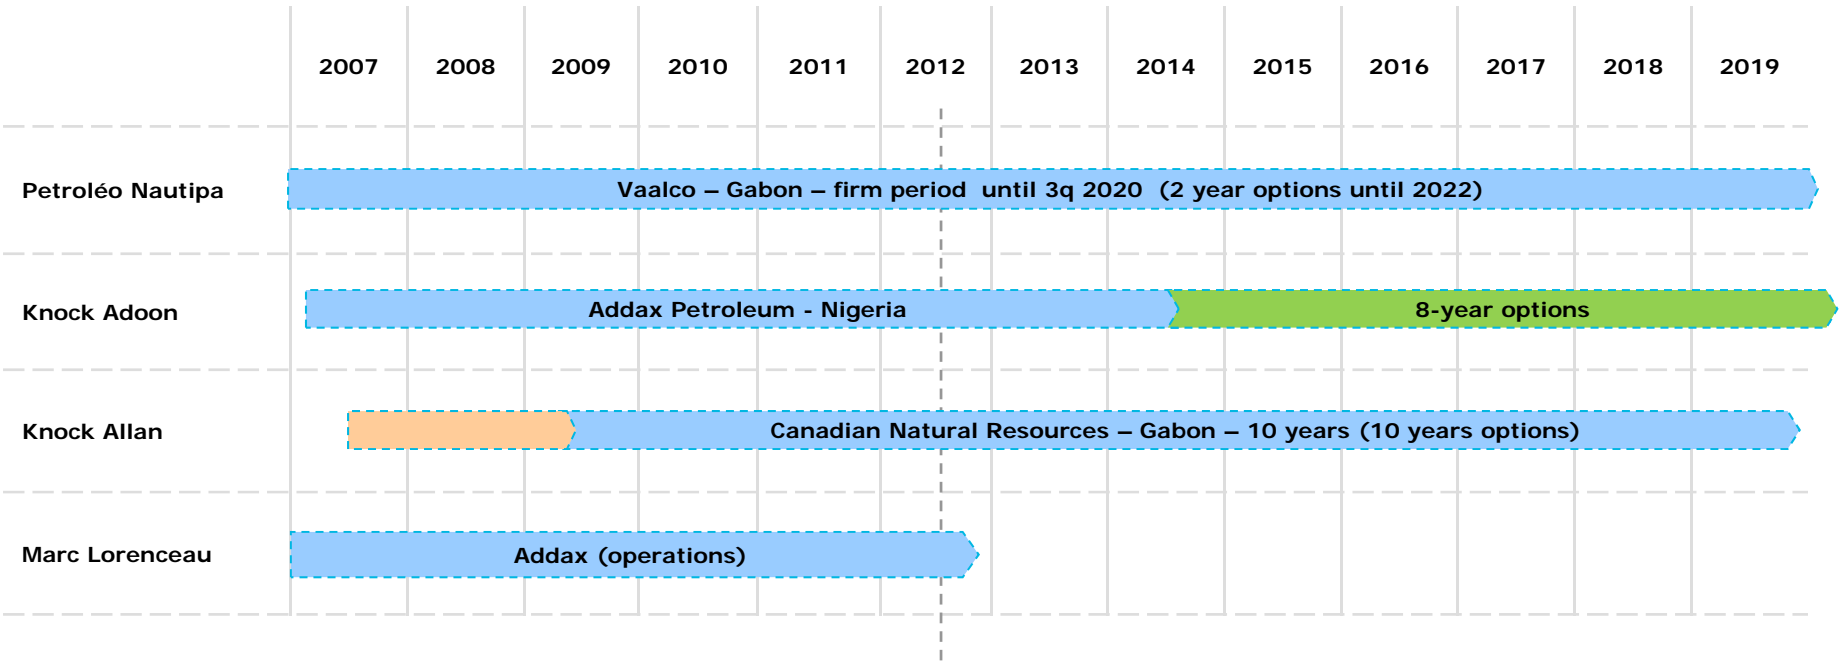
| | 2007 | 2008 | 2009 | 2010 | 2011 | 2012 | 2013 | 2014 | 2015 | 2016 | 2017 | 2018 | 2019 |
|---|---|---|---|---|---|---|---|---|---|---|---|---|---|
| Petroléo Nautipa | Vaalco – Gabon – firm period until 3q 2020 (2 year options until 2022) | | | | | | | | | | | | |
| Knock Adoon | Addax Petroleum - Nigeria | | | | | | | 8-year options | | | | | |
| Knock Allan | | | Canadian Natural Resources – Gabon – 10 years (10 years options) | | | | | | | | | | |
| Marc Lorenceau | Addax (operations) | | | | | | | | | | | | |